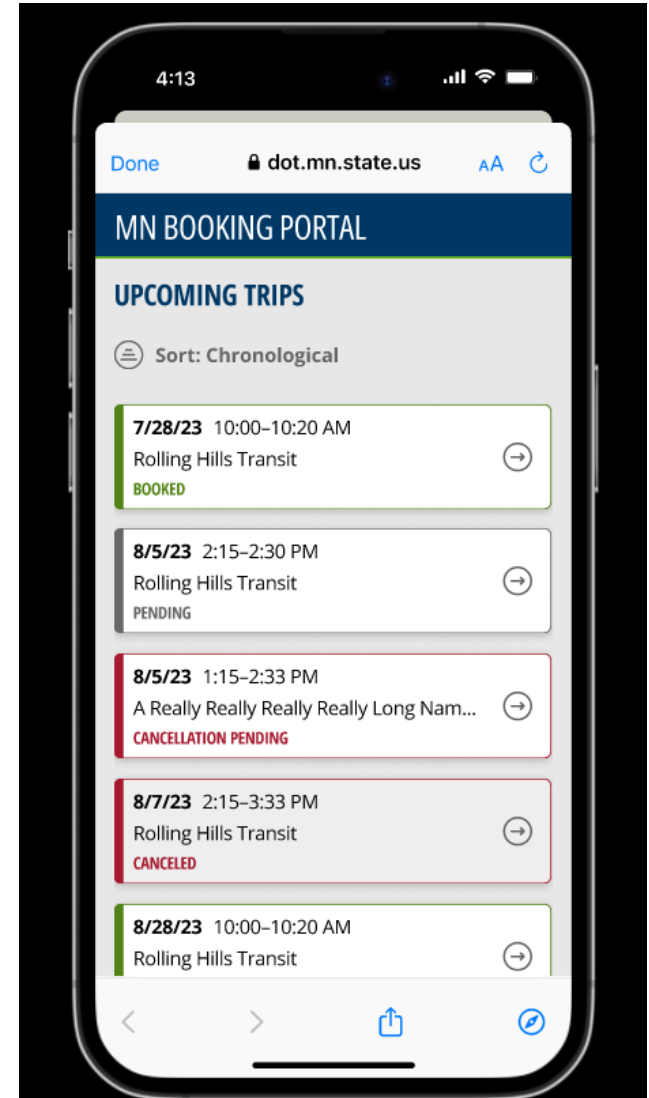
4:13

Done dot.mn.state.us AA

MN BOOKING PORTAL

UPCOMING TRIPS

Sort: Chronological

7/28/23 10:00–10:20 AM
Rolling Hills Transit
BOOKED

8/5/23 2:15–2:30 PM
Rolling Hills Transit
PENDING

8/5/23 1:15–2:33 PM
A Really Really Really Really Long Nam...
CANCELLATION PENDING

8/7/23 2:15–3:33 PM
Rolling Hills Transit
CANCELED

8/28/23 10:00–10:20 AM
Rolling Hills Transit